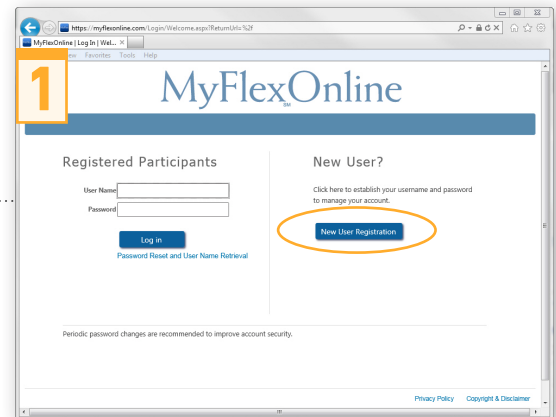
https://myflexonline.com/Login/Welcome.aspx?ReturnUrl=%2f

MyFlexOnline | Log In | Wel... ×

iew Favorites Tools Help

1

MyFlexOnline SM

Registered Participants

User Name

Password

Log in

Password Reset and User Name Retrieval

New User?

Click here to establish your username and password to manage your account.

New User Registration

Periodic password changes are recommended to improve account security.

Privacy Policy Copyright & Disclaimer